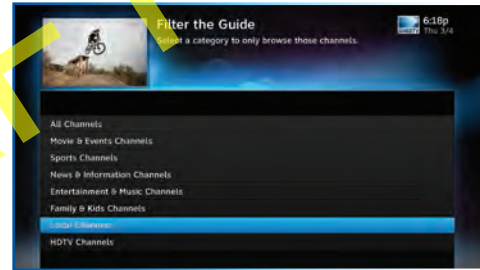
Filter the Guide
Select a category to only browse those channels.

6:18p
Thu 3/4

All Channels
Movie & Events Channels
Sports Channels
News & Information Channels
Entertainment & Music Channels
Family & Kids Channels
Local Channels
HDTV Channels